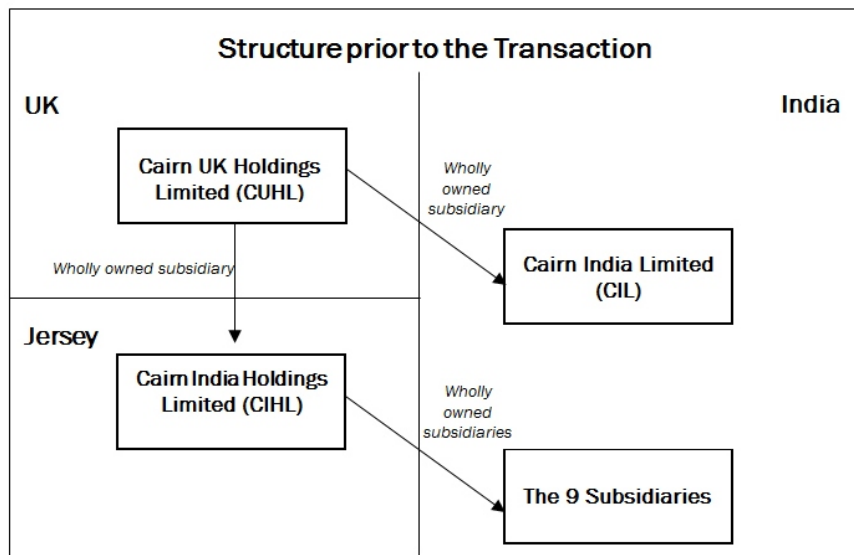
Structure prior to the Transaction

UK

India

Cairn UK Holdings Limited (CUHL)

Wholly owned subsidiary

Wholly owned subsidiary

Cairn India Limited (CIL)

Jersey

Cairn India Holdings Limited (CIHL)

Wholly owned subsidiaries

The 9 Subsidiaries